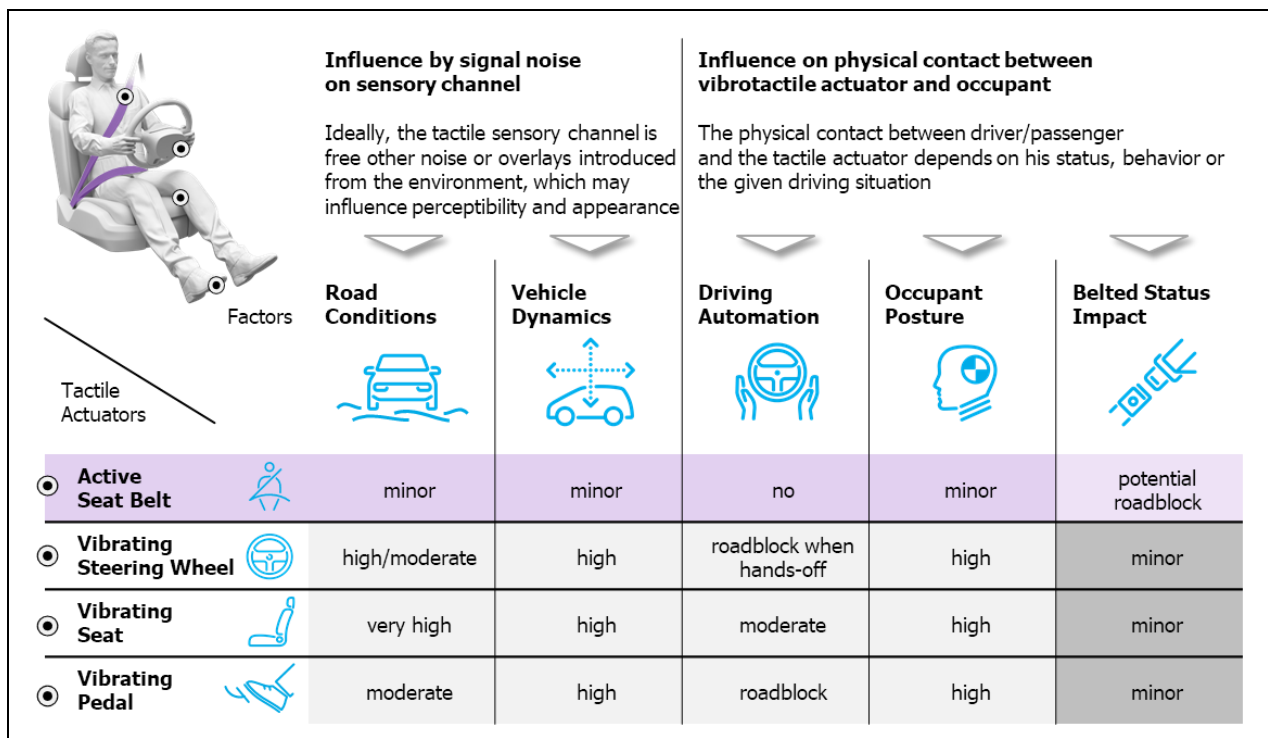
Influence by signal noise on sensory channel

Ideally, the tactile sensory channel is free other noise or overlays introduced from the environment, which may influence perceptibility and appearance

Influence on physical contact between vibrotactile actuator and occupant

The physical contact between driver/passenger and the tactile actuator depends on his status, behavior or the given driving situation

| Factors / Tactile Actuators | Road Conditions | Vehicle Dynamics | Driving Automation | Occupant Posture | Belted Status Impact |
|---|---|---|---|---|---|
| Active Seat Belt | minor | minor | no | minor | potential roadblock |
| Vibrating Steering Wheel | high/moderate | high | roadblock when hands-off | high | minor |
| Vibrating Seat | very high | high | moderate | high | minor |
| Vibrating Pedal | moderate | high | roadblock | high | minor |